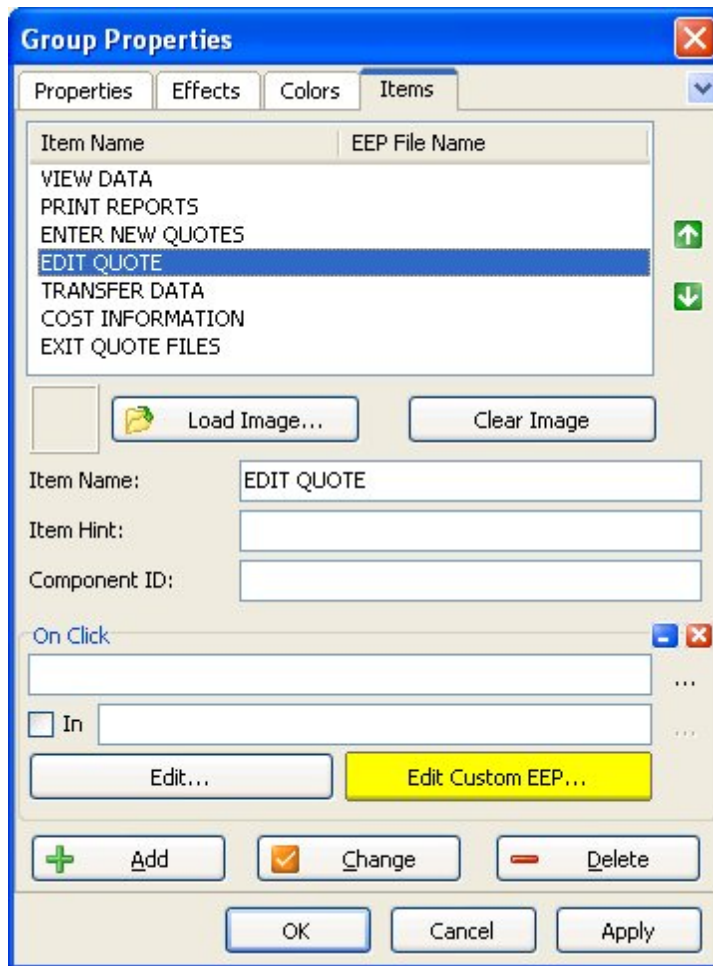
Group Properties

Properties | Effects | Colors | Items

| Item Name | EEP File Name |
|---|---|
| VIEW DATA | |
| PRINT REPORTS | |
| ENTER NEW QUOTES | |
| EDIT QUOTE | |
| TRANSFER DATA | |
| COST INFORMATION | |
| EXIT QUOTE FILES | |

Load Image...
Clear Image

Item Name: EDIT QUOTE
Item Hint:
Component ID:

On Click
...
In
...
Edit...
Edit Custom EEP...

Add
Change
Delete

OK
Cancel
Apply